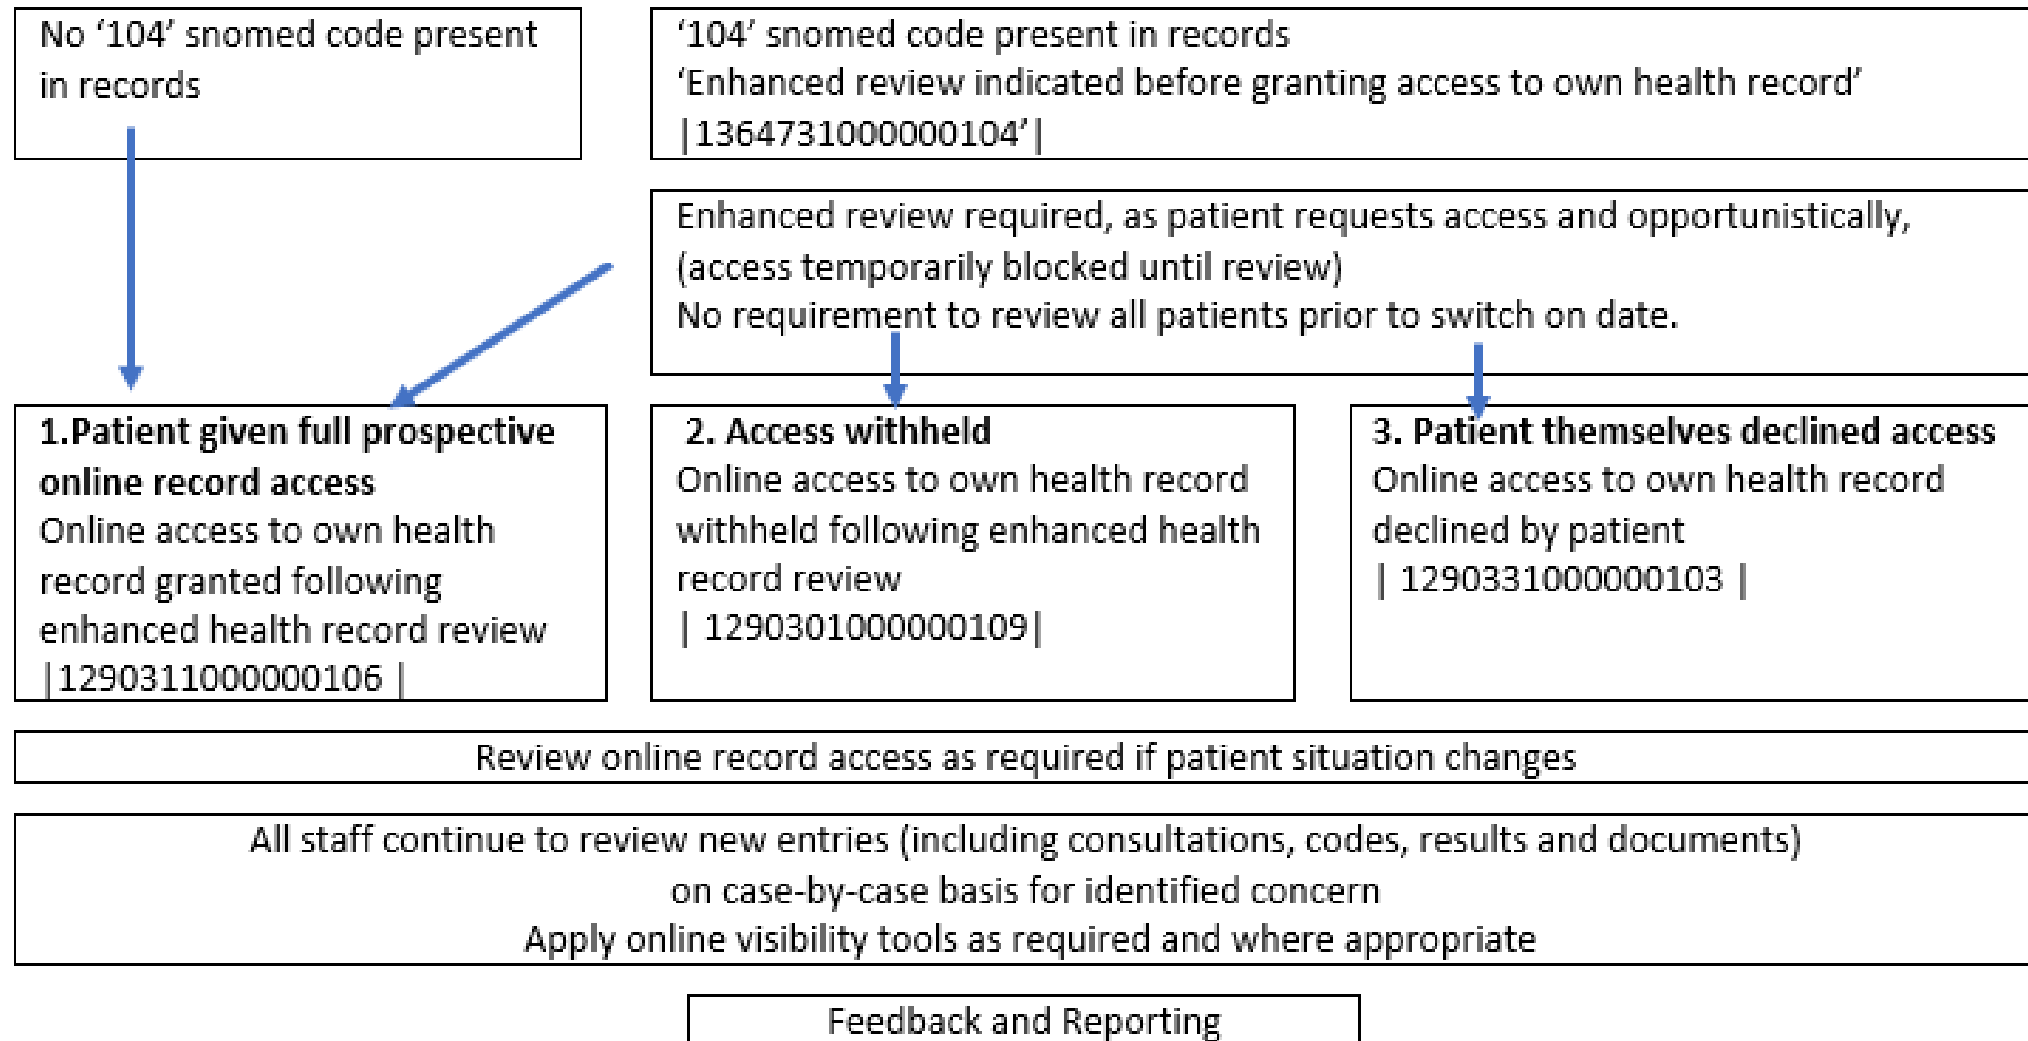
No ‘104’ snomed code present in records

‘104’ snomed code present in records
‘Enhanced review indicated before granting access to own health record’
|1364731000000104’|

Enhanced review required, as patient requests access and opportunistically, (access temporarily blocked until review)
No requirement to review all patients prior to switch on date.

**1.Patient given full prospective online record access**
Online access to own health record granted following enhanced health record review
|1290311000000106 |

**2. Access withheld**
Online access to own health record withheld following enhanced health record review
| 1290301000000109|

**3. Patient themselves declined access**
Online access to own health record declined by patient
| 1290331000000103 |

Review online record access as required if patient situation changes

All staff continue to review new entries (including consultations, codes, results and documents)
on case-by-case basis for identified concern
Apply online visibility tools as required and where appropriate

Feedback and Reporting